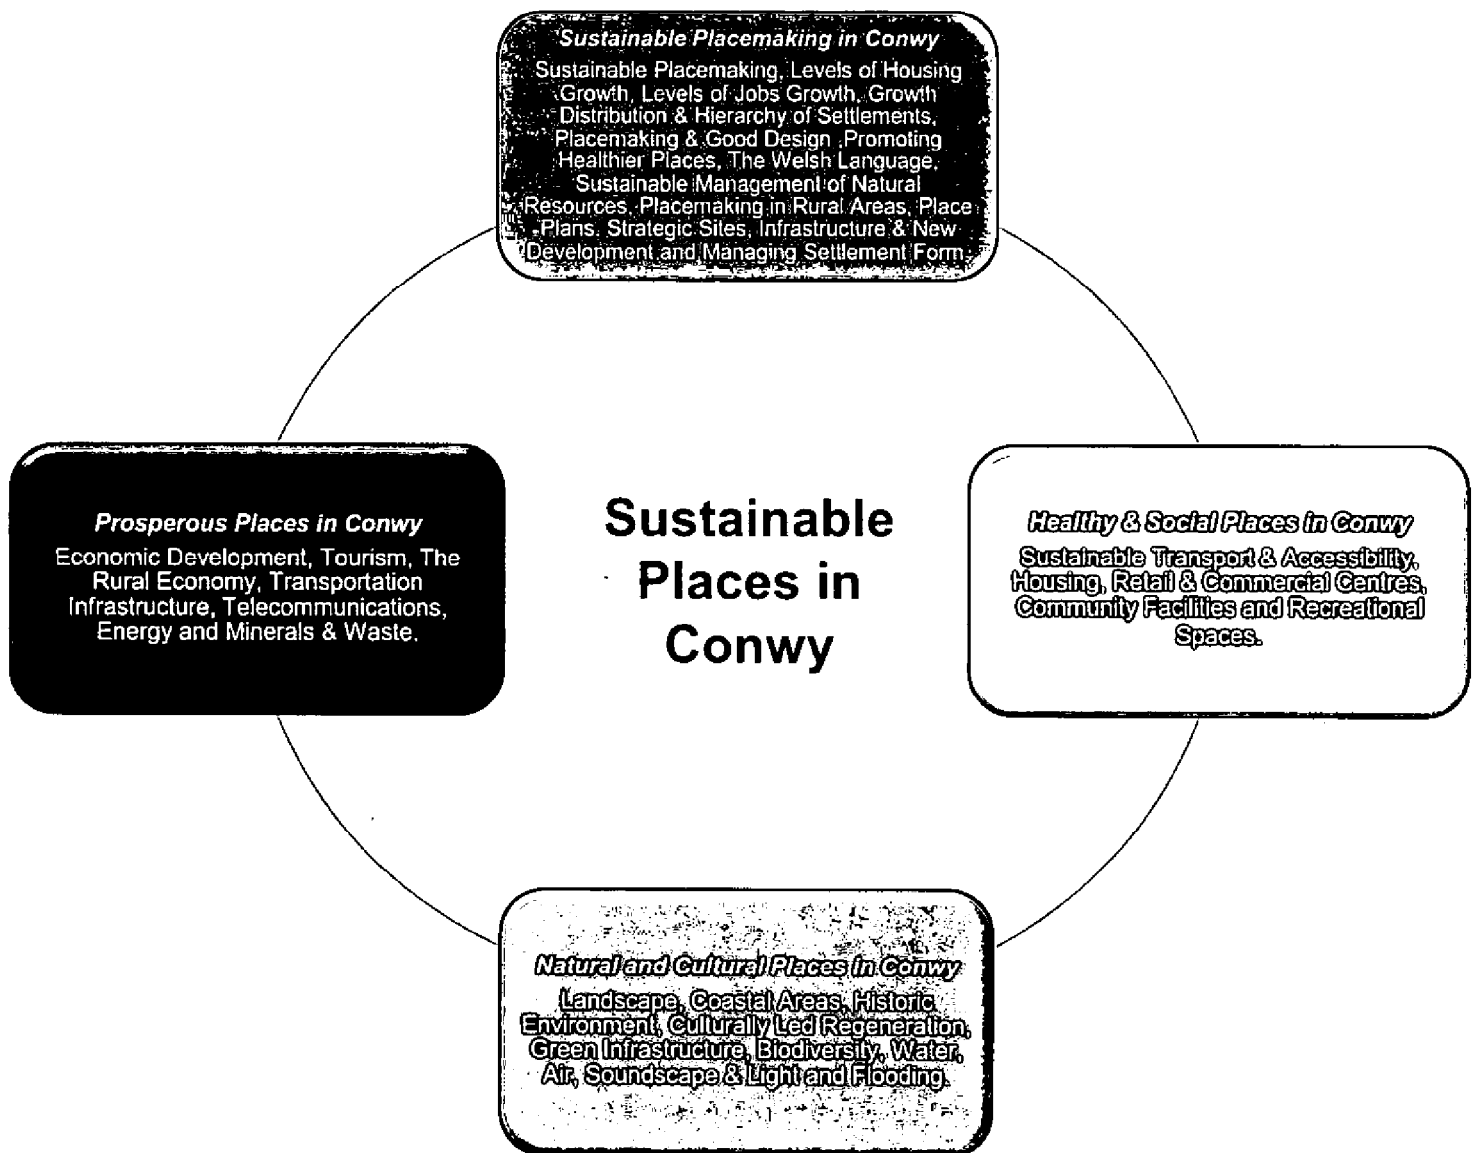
Sustainable Placemaking in Conwy

Sustainable Placemaking, Levels of Housing Growth, Levels of Jobs Growth, Growth Distribution & Hierarchy of Settlements, Placemaking & Good Design ,Promoting Healthier Places, The Welsh Language, Sustainable Management of Natural Resources, Placemaking in Rural Areas, Place Plans, Strategic Sites, Infrastructure & New Development and Managing Settlement Form.

Prosperous Places in Conwy

Economic Development, Tourism, The Rural Economy, Transportation Infrastructure, Telecommunications, Energy and Minerals & Waste.

Sustainable Places in Conwy

Healthy & Social Places in Conwy

Sustainable Transport & Accessibility, Housing, Retail & Commercial Centres, Community Facilities and Recreational Spaces.

Natural and Cultural Places in Conwy

Landscape, Coastal Areas, Historic Environment, Culturally Led Regeneration, Green Infrastructure, Biodiversity, Water, Air, Soundscape & Light and Flooding.